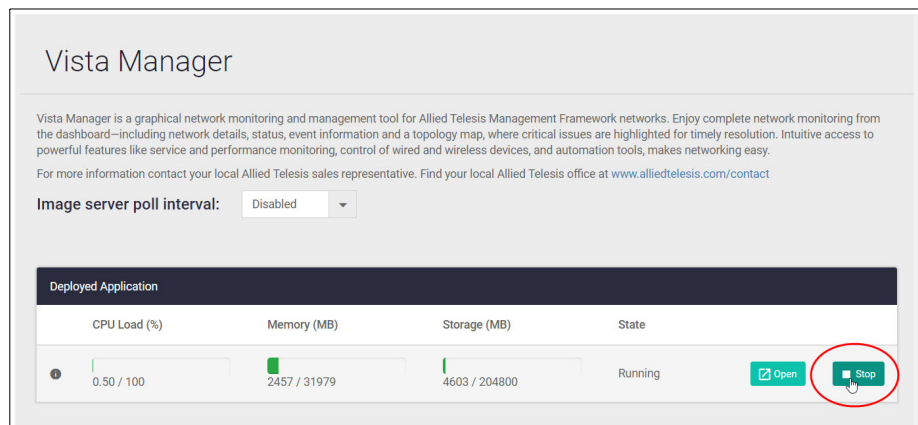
Vista Manager

Vista Manager is a graphical network monitoring and management tool for Allied Telesis Management Framework networks. Enjoy complete network monitoring from the dashboard—including network details, status, event information and a topology map, where critical issues are highlighted for timely resolution. Intuitive access to powerful features like service and performance monitoring, control of wired and wireless devices, and automation tools, makes networking easy.

For more information contact your local Allied Telesis sales representative. Find your local Allied Telesis office at www.alliedtelesis.com/contact

Image server poll interval: Disabled

Deployed Application

| | CPU Load (%) | Memory (MB) | Storage (MB) | State | | |
|---|---|---|---|---|---|---|
| | 0.50 / 100 | 2457 / 31979 | 4603 / 204800 | Running | Open | Stop |